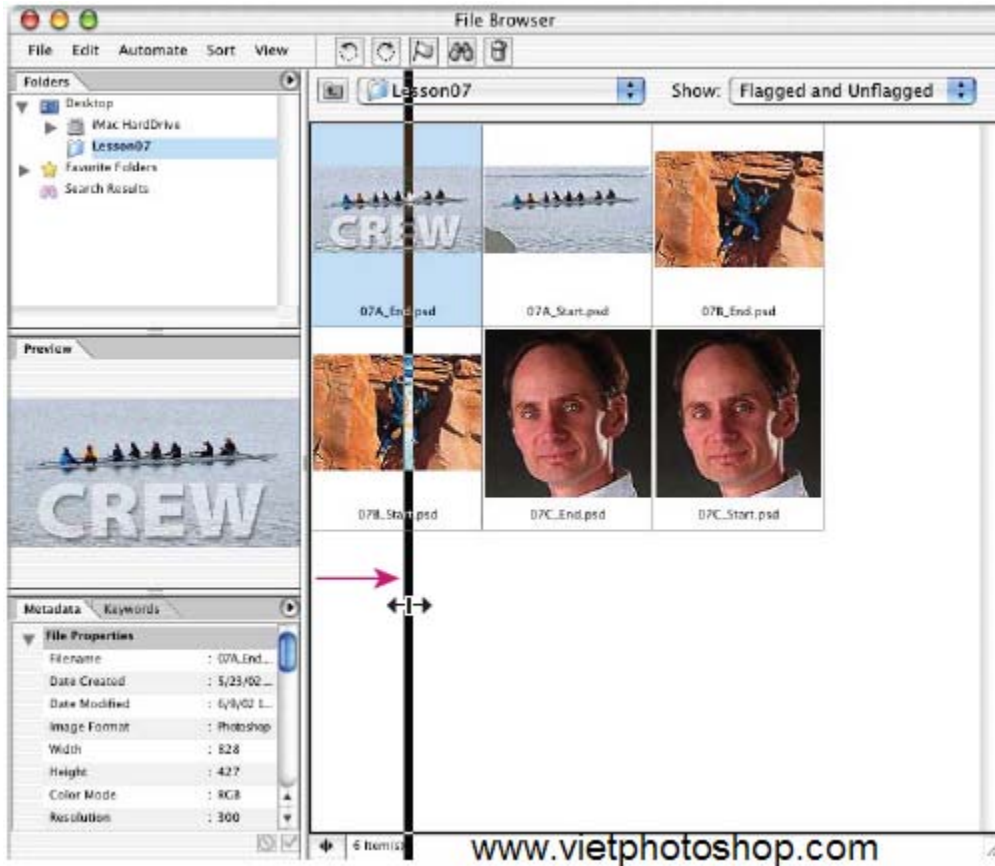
File Browser

File Edit Automate Sort View

Folders

Desktop

iMac HardDrive

Lesson07

Favorite Folders

Search Results

Lesson07

Show: Flagged and Unflagged

CREW

07A_End.psd

07A_Start.psd

07B_End.psd

07B_Start.psd

07C_End.psd

07C_Start.psd

Preview

CREW

Metadata Keywords

File Properties

| | |
|---|---|
| Filename | : 07A_End... |
| Date Created | : 5/23/02... |
| Date Modified | : 6/8/02 1... |
| Image Format | : Photoshop |
| Width | : 828 |
| Height | : 427 |
| Color Mode | : RGB |
| Resolution | : 300 |

6 Item(s)

www.vietphotoshop.com